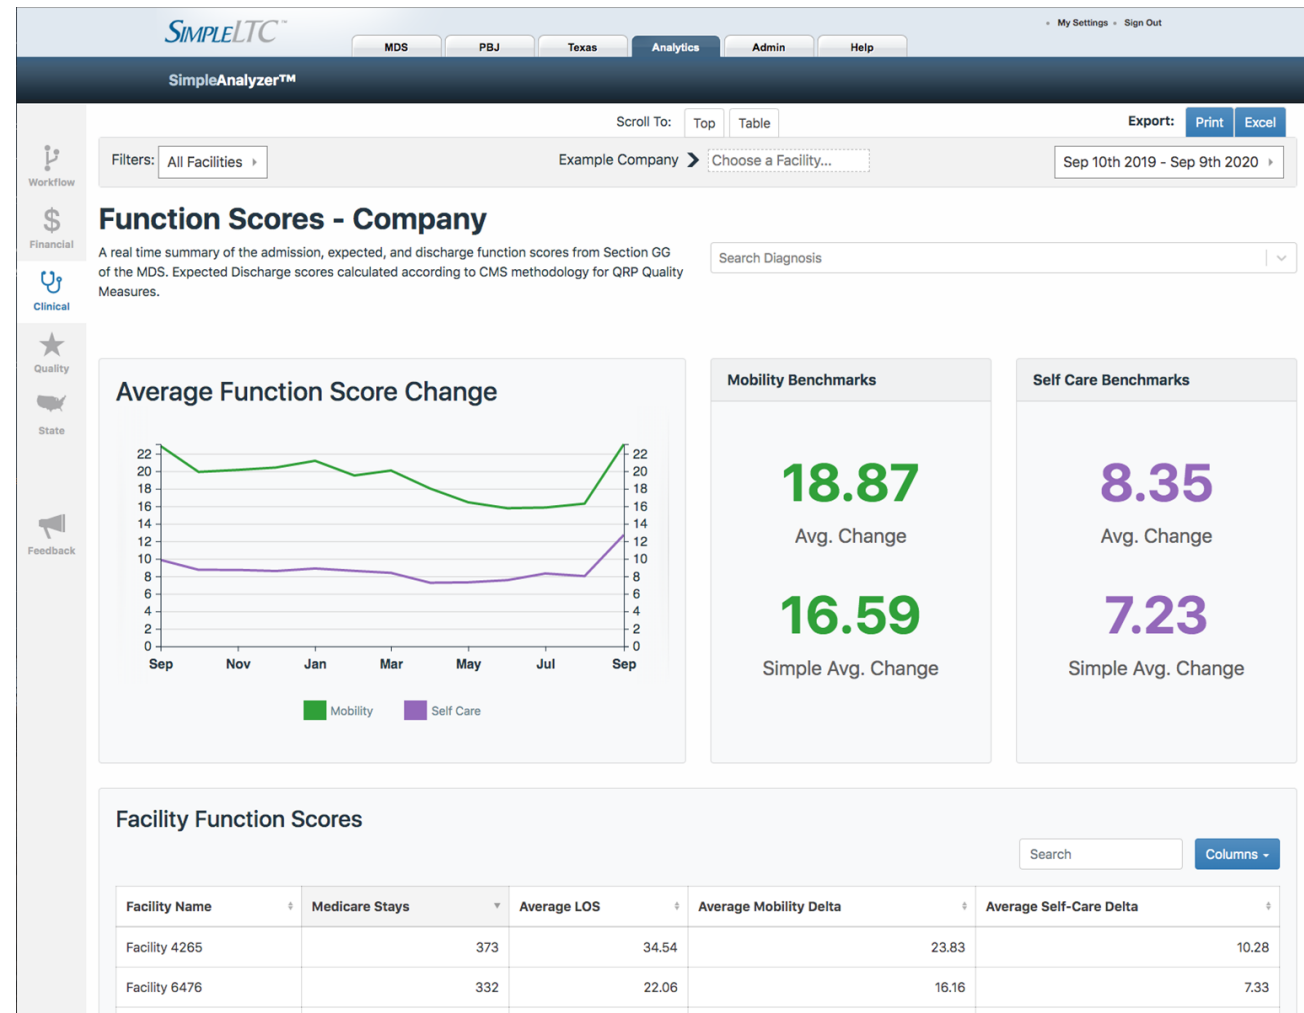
SimpleLTC™

MDS PBJ Texas Analytics Admin Help

• My Settings • Sign Out

SimpleAnalyzer™

Workflow
Financial
Clinical
Quality
State
Feedback

Scroll To: Top Table

Export: Print Excel

Filters: All Facilities

Example Company Choose a Facility...

Sep 10th 2019 - Sep 9th 2020

Function Scores - Company

A real time summary of the admission, expected, and discharge function scores from Section GG of the MDS. Expected Discharge scores calculated according to CMS methodology for QRP Quality Measures.

Search Diagnosis

Average Function Score Change

22 20 18 16 14 12 10 8 6 4 2 0

Sep Nov Jan Mar May Jul Sep

Mobility Self Care

Mobility Benchmarks

18.87
Avg. Change

16.59
Simple Avg. Change

Self Care Benchmarks

8.35
Avg. Change

7.23
Simple Avg. Change

Facility Function Scores

Search

Columns

| Facility Name | Medicare Stays | Average LOS | Average Mobility Delta | Average Self-Care Delta |
|---|---|---|---|---|
| Facility 4265 | 373 | 34.54 | 23.83 | 10.28 |
| Facility 6476 | 332 | 22.06 | 16.16 | 7.33 |